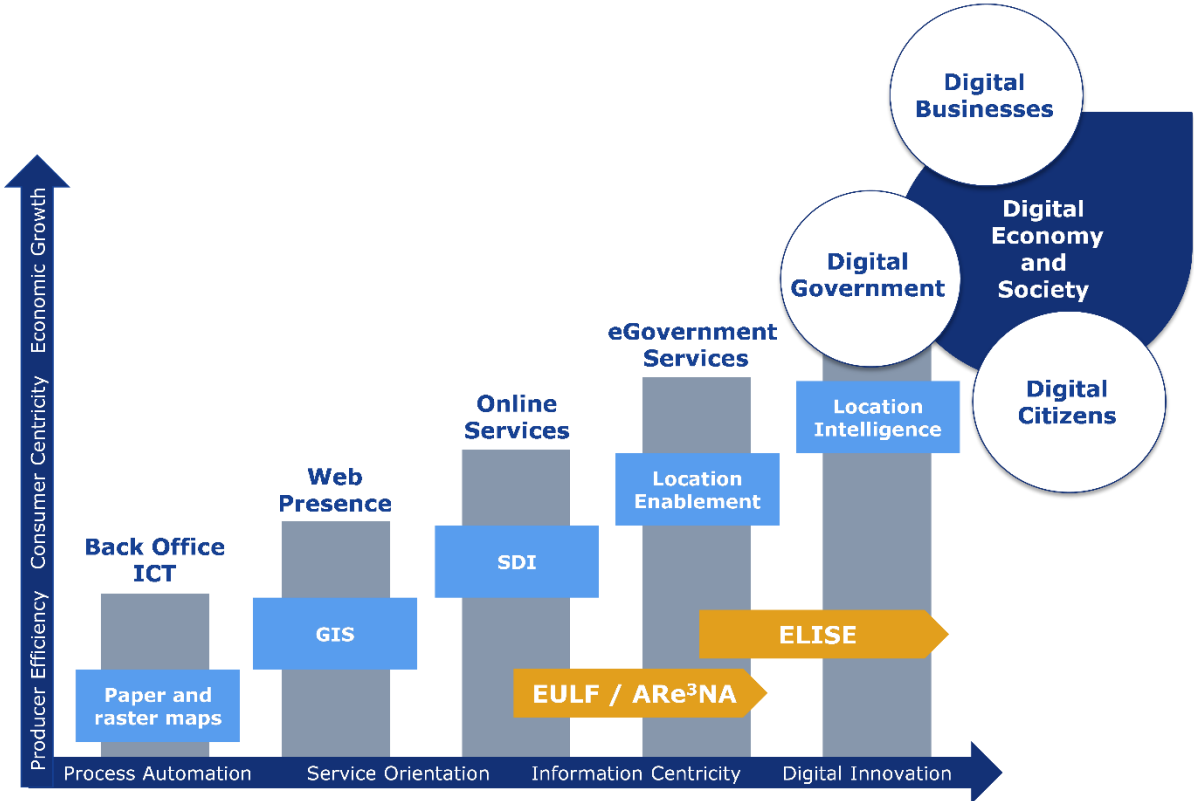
Digital Businesses

Digital Economy and Society

Digital Government

Digital Citizens

Producer Efficiency Consumer Centricity Economic Growth

eGovernment Services

Online Services

Location Intelligence

Web Presence

Location Enablement

Back Office ICT

SDI

GIS

ELISE

Paper and raster maps

EULF / ARe$^3$NA

Process Automation Service Orientation Information Centricity Digital Innovation